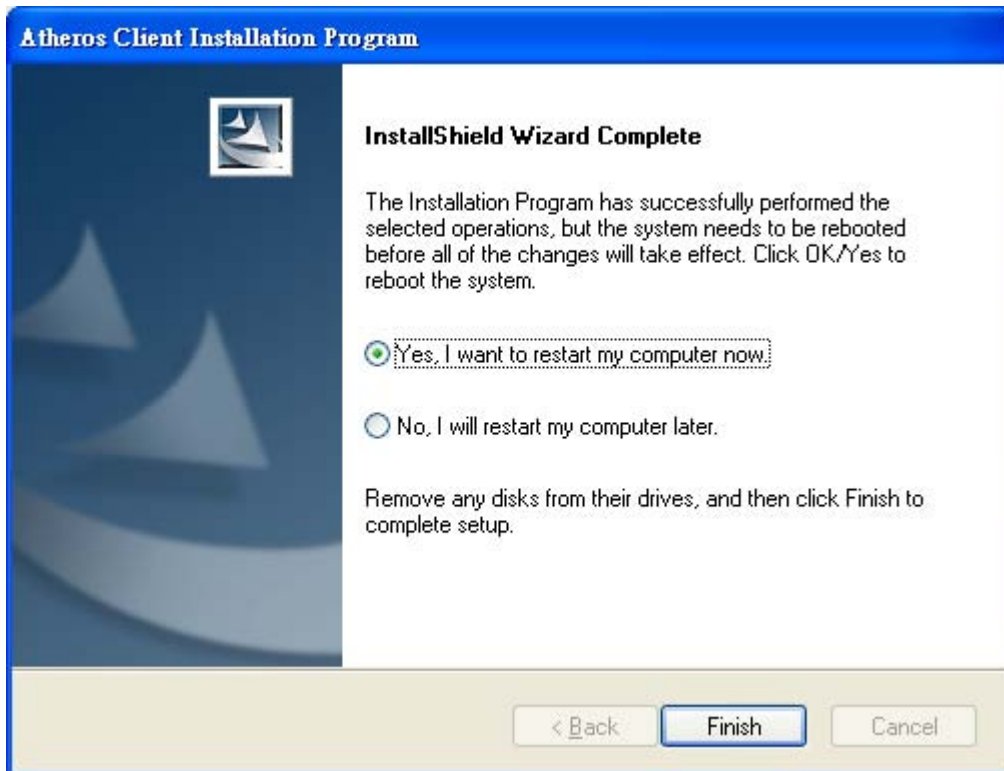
Atheros Client Installation Program

InstallShield Wizard Complete

The Installation Program has successfully performed the selected operations, but the system needs to be rebooted before all of the changes will take effect. Click OK/Yes to reboot the system.

Yes, I want to restart my computer now.

No, I will restart my computer later.

Remove any disks from their drives, and then click Finish to complete setup.

< Back

Finish

Cancel